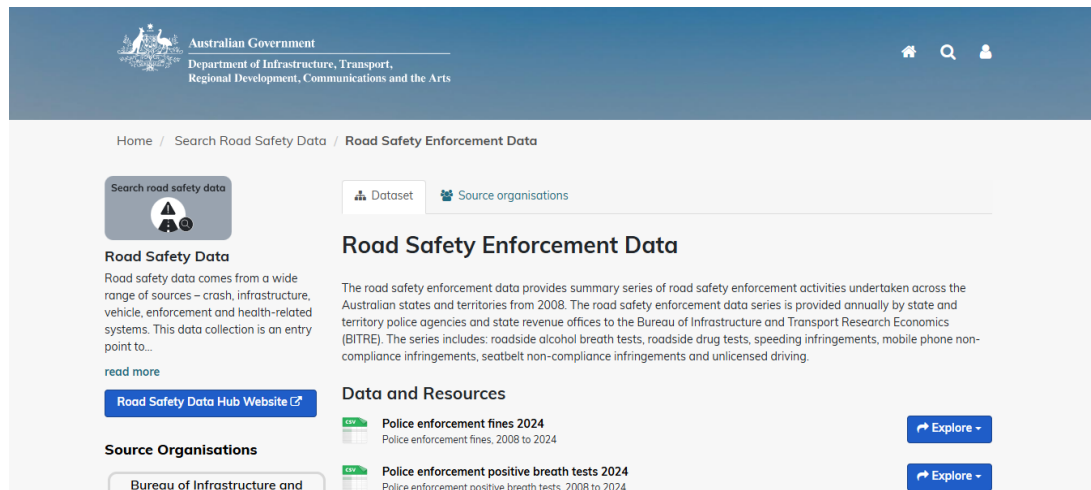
Australian Government
Department of Infrastructure, Transport, Regional Development, Communications and the Arts

Home / Search Road Safety Data / Road Safety Enforcement Data

Search road safety data

Road Safety Data

Road safety data comes from a wide range of sources – crash, infrastructure, vehicle, enforcement and health-related systems. This data collection is an entry point to...

read more

Road Safety Data Hub Website

Source Organisations

Bureau of Infrastructure and

Dataset

Source organisations

Road Safety Enforcement Data

The road safety enforcement data provides summary series of road safety enforcement activities undertaken across the Australian states and territories from 2008. The road safety enforcement data series is provided annually by state and territory police agencies and state revenue offices to the Bureau of Infrastructure and Transport Research Economics (BITRE). The series includes: roadside alcohol breath tests, roadside drug tests, speeding infringements, mobile phone non-compliance infringements, seatbelt non-compliance infringements and unlicensed driving.

Data and Resources

CSV
Police enforcement fines 2024
Police enforcement fines, 2008 to 2024
Explore

CSV
Police enforcement positive breath tests 2024
Police enforcement positive breath tests, 2008 to 2024
Explore